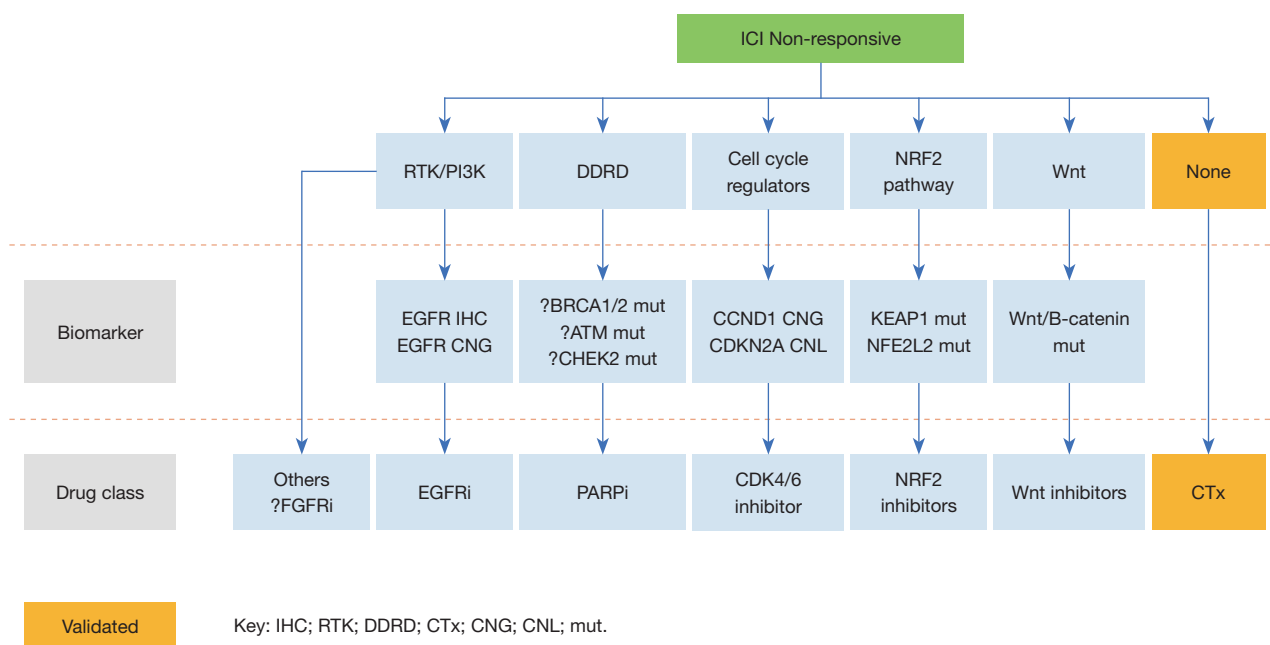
ICI Non-responsive

RTK/PI3K

DDRD

Cell cycle regulators

NRF2 pathway

Wnt

None

Biomarker

EGFR IHC
EGFR CNG

?BRCA1/2 mut
?ATM mut
?CHEK2 mut

CCND1 CNG
CDKN2A CNL

KEAP1 mut
NFE2L2 mut

Wnt/B-catenin mut

Drug class

Others
?FGFRi

EGFRi

PARPi

CDK4/6 inhibitor

NRF2 inhibitors

Wnt inhibitors

CTx

Validated

Key: IHC; RTK; DDRD; CTx; CNG; CNL; mut.